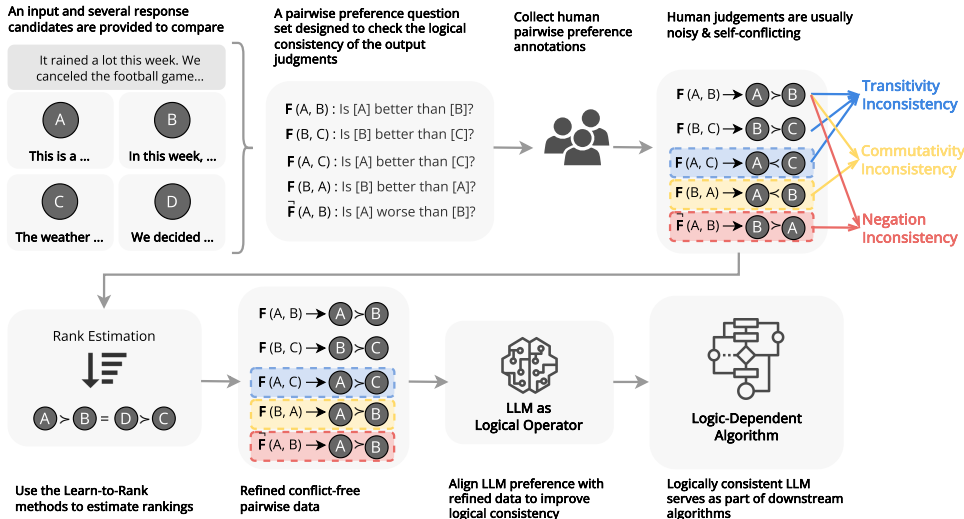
An input and several response candidates are provided to compare

It rained a lot this week. We canceled the football game...

A

This is a ...

B

In this week, ...

C

The weather ...

D

We decided ...

A pairwise preference question set designed to check the logical consistency of the output judgments

F (A, B) : Is [A] better than [B]?

F (B, C) : Is [B] better than [C]?

F (A, C) : Is [A] better than [C]?

F (B, A) : Is [B] better than [A]?

$\bar{F}$ (A, B) : Is [A] worse than [B]?

Collect human pairwise preference annotations

Human judgements are usually noisy & self-conflicting

F (A, B) → A ≻ B

F (B, C) → B ≻ C

F (A, C) → A ≺ C

F (B, A) → A ≻ B

$\bar{F}$ (A, B) → B ≻ A

Transitivity Inconsistency

Commutativity Inconsistency

Negation Inconsistency

Rank Estimation

A ≻ B = D ≻ C

Use the Learn-to-Rank methods to estimate rankings

F (A, B) → A ≻ B

F (B, C) → B ≻ C

F (A, C) → A ≻ C

F (B, A) → A ≻ B

$\bar{F}$ (A, B) → A ≻ B

Refined conflict-free pairwise data

LLM as Logical Operator

Align LLM preference with refined data to improve logical consistency

Logic-Dependent Algorithm

Logically consistent LLM serves as part of downstream algorithms